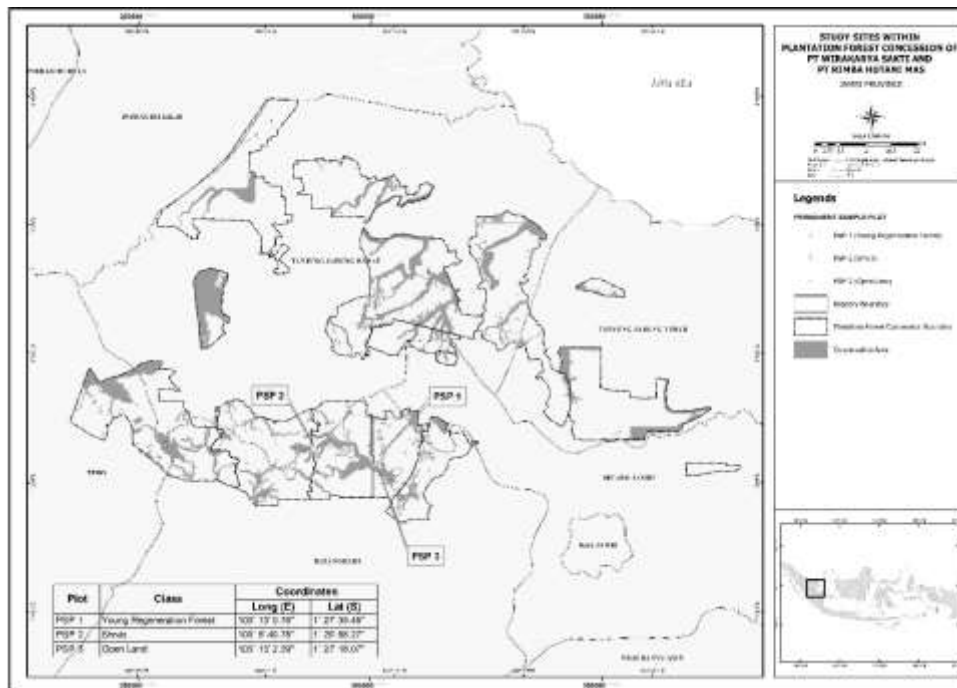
STUDY SITES WITHIN PLANTATION FOREST CONCESSION OF PT WIRAKARYA SAKTI AND PT RIMBA HUTANI MAS

JAMBI PROVINCE

Legends

PERMANENT SAMPLE PLOT

PSP 1 (Young Regeneration Forest)

PSP 2 (Shrub)

PSP 3 (Open Land)

Regency Boundary

Plantation Forest Concession Boundary

Conservation Area

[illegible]

PSP 2

PSP 1

PSP 3

TANJUNG JABUNG BARAT

TANJUNG JABUNG TIMUR

MUARO JAMBI

BATANGHARI

| Plot | Class | Coordinates | |
|---|---|---|---|
| | | Long (E) | Lat (S) |
| PSP 1 | Young Regeneration Forest | 103° 13' 0.78" | 1° 27' 30.48" |
| PSP 2 | Shrub | 103° 8' 40.78" | 1° 25' 58.27" |
| PSP 3 | Open Land | 103° 15' 2.29" | 1° 27' 18.07" |